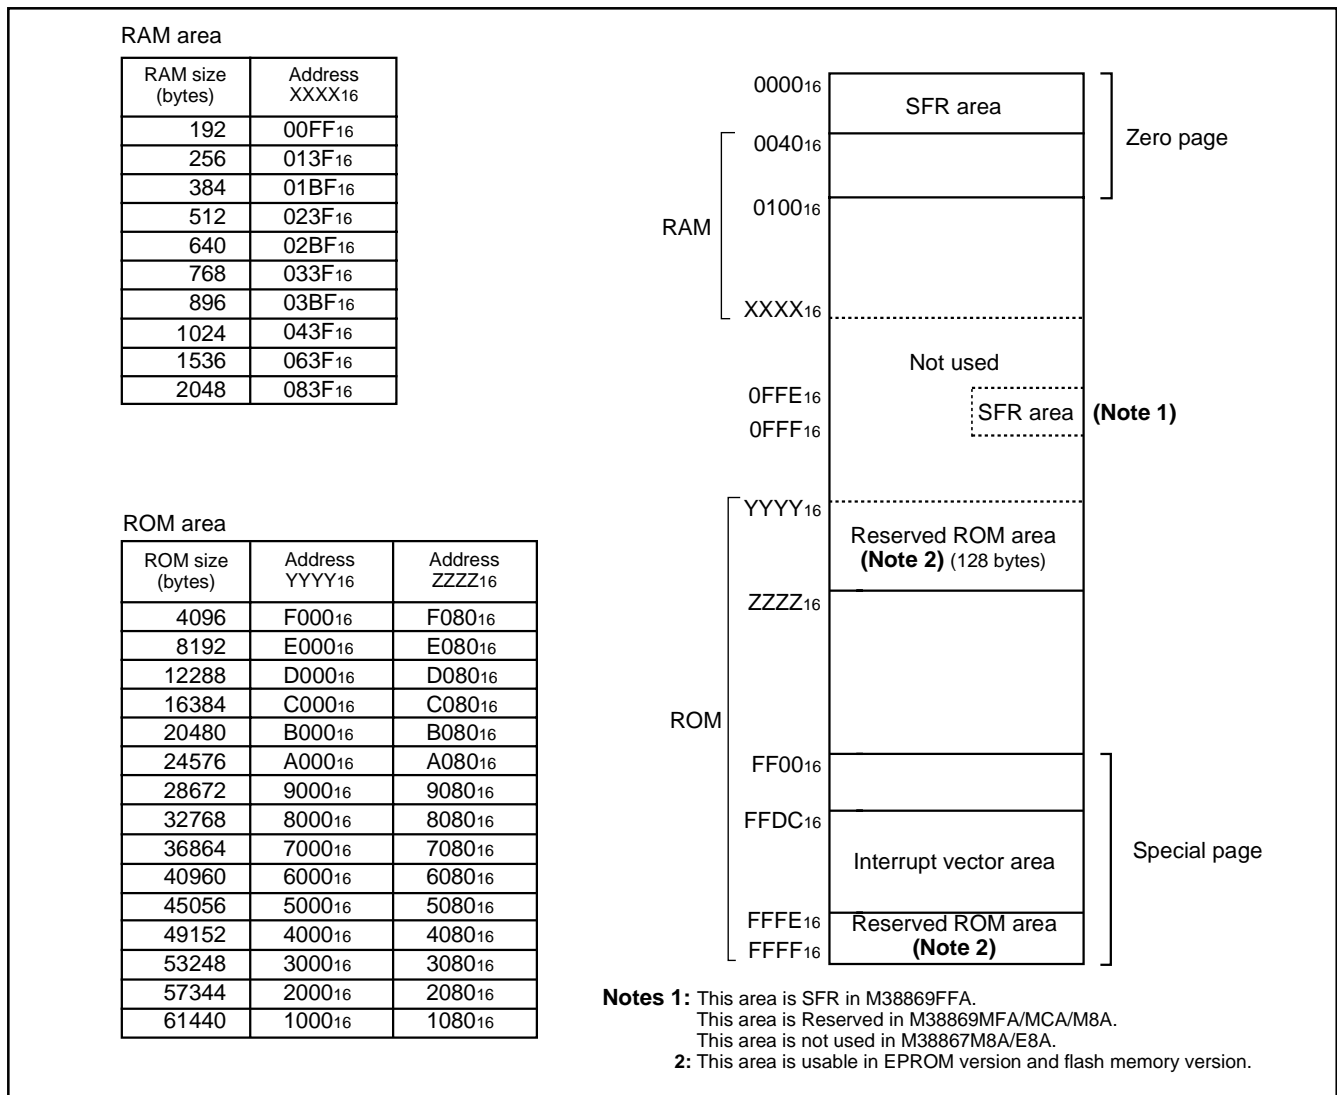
RAM area

| RAM size (bytes) | Address $XXXX_{16}$ |
|---|---|
| 192 | $00FF_{16}$ |
| 256 | $013F_{16}$ |
| 384 | $01BF_{16}$ |
| 512 | $023F_{16}$ |
| 640 | $02BF_{16}$ |
| 768 | $033F_{16}$ |
| 896 | $03BF_{16}$ |
| 1024 | $043F_{16}$ |
| 1536 | $063F_{16}$ |
| 2048 | $083F_{16}$ |

ROM area

| ROM size (bytes) | Address $YYYY_{16}$ | Address $ZZZZ_{16}$ |
|---|---|---|
| 4096 | $F000_{16}$ | $F080_{16}$ |
| 8192 | $E000_{16}$ | $E080_{16}$ |
| 12288 | $D000_{16}$ | $D080_{16}$ |
| 16384 | $C000_{16}$ | $C080_{16}$ |
| 20480 | $B000_{16}$ | $B080_{16}$ |
| 24576 | $A000_{16}$ | $A080_{16}$ |
| 28672 | $9000_{16}$ | $9080_{16}$ |
| 32768 | $8000_{16}$ | $8080_{16}$ |
| 36864 | $7000_{16}$ | $7080_{16}$ |
| 40960 | $6000_{16}$ | $6080_{16}$ |
| 45056 | $5000_{16}$ | $5080_{16}$ |
| 49152 | $4000_{16}$ | $4080_{16}$ |
| 53248 | $3000_{16}$ | $3080_{16}$ |
| 57344 | $2000_{16}$ | $2080_{16}$ |
| 61440 | $1000_{16}$ | $1080_{16}$ |

$0000_{16}$
SFR area
Zero page
$0040_{16}$
RAM
$0100_{16}$
$XXXX_{16}$
Not used
$0FFE_{16}$
SFR area (Note 1)
$0FFF_{16}$
$YYYY_{16}$
Reserved ROM area (Note 2) (128 bytes)
$ZZZZ_{16}$
ROM
$FF00_{16}$
$FFDC_{16}$
Interrupt vector area
Special page
$FFFE_{16}$
Reserved ROM area (Note 2)
$FFFF_{16}$

Notes 1: This area is SFR in M38869FFA.
This area is Reserved in M38869MFA/MCA/M8A.
This area is not used in M38867M8A/E8A.
2: This area is usable in EPROM version and flash memory version.